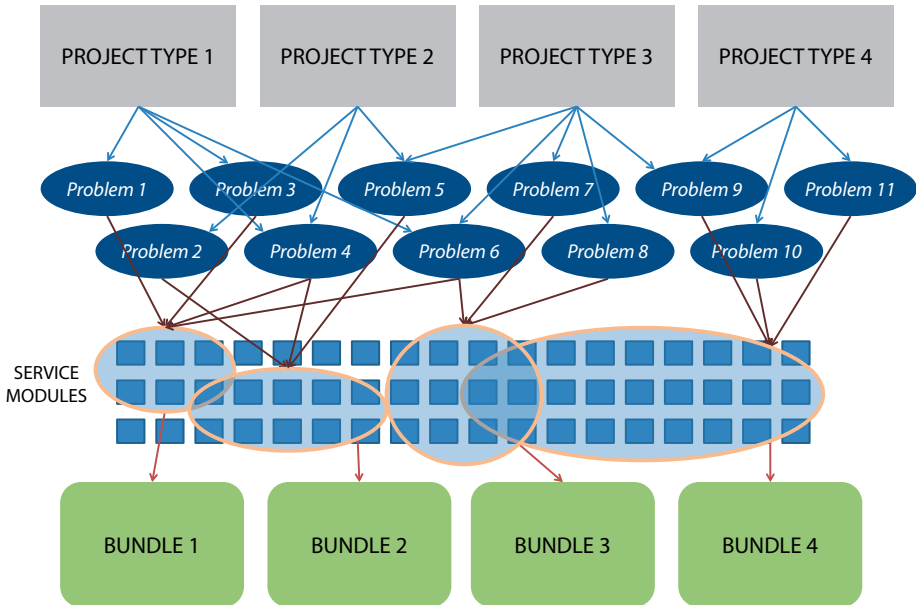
PROJECT TYPE 1

PROJECT TYPE 2

PROJECT TYPE 3

PROJECT TYPE 4

Problem 1

Problem 3

Problem 5

Problem 7

Problem 9

Problem 11

Problem 2

Problem 4

Problem 6

Problem 8

Problem 10

SERVICE MODULES

BUNDLE 1

BUNDLE 2

BUNDLE 3

BUNDLE 4